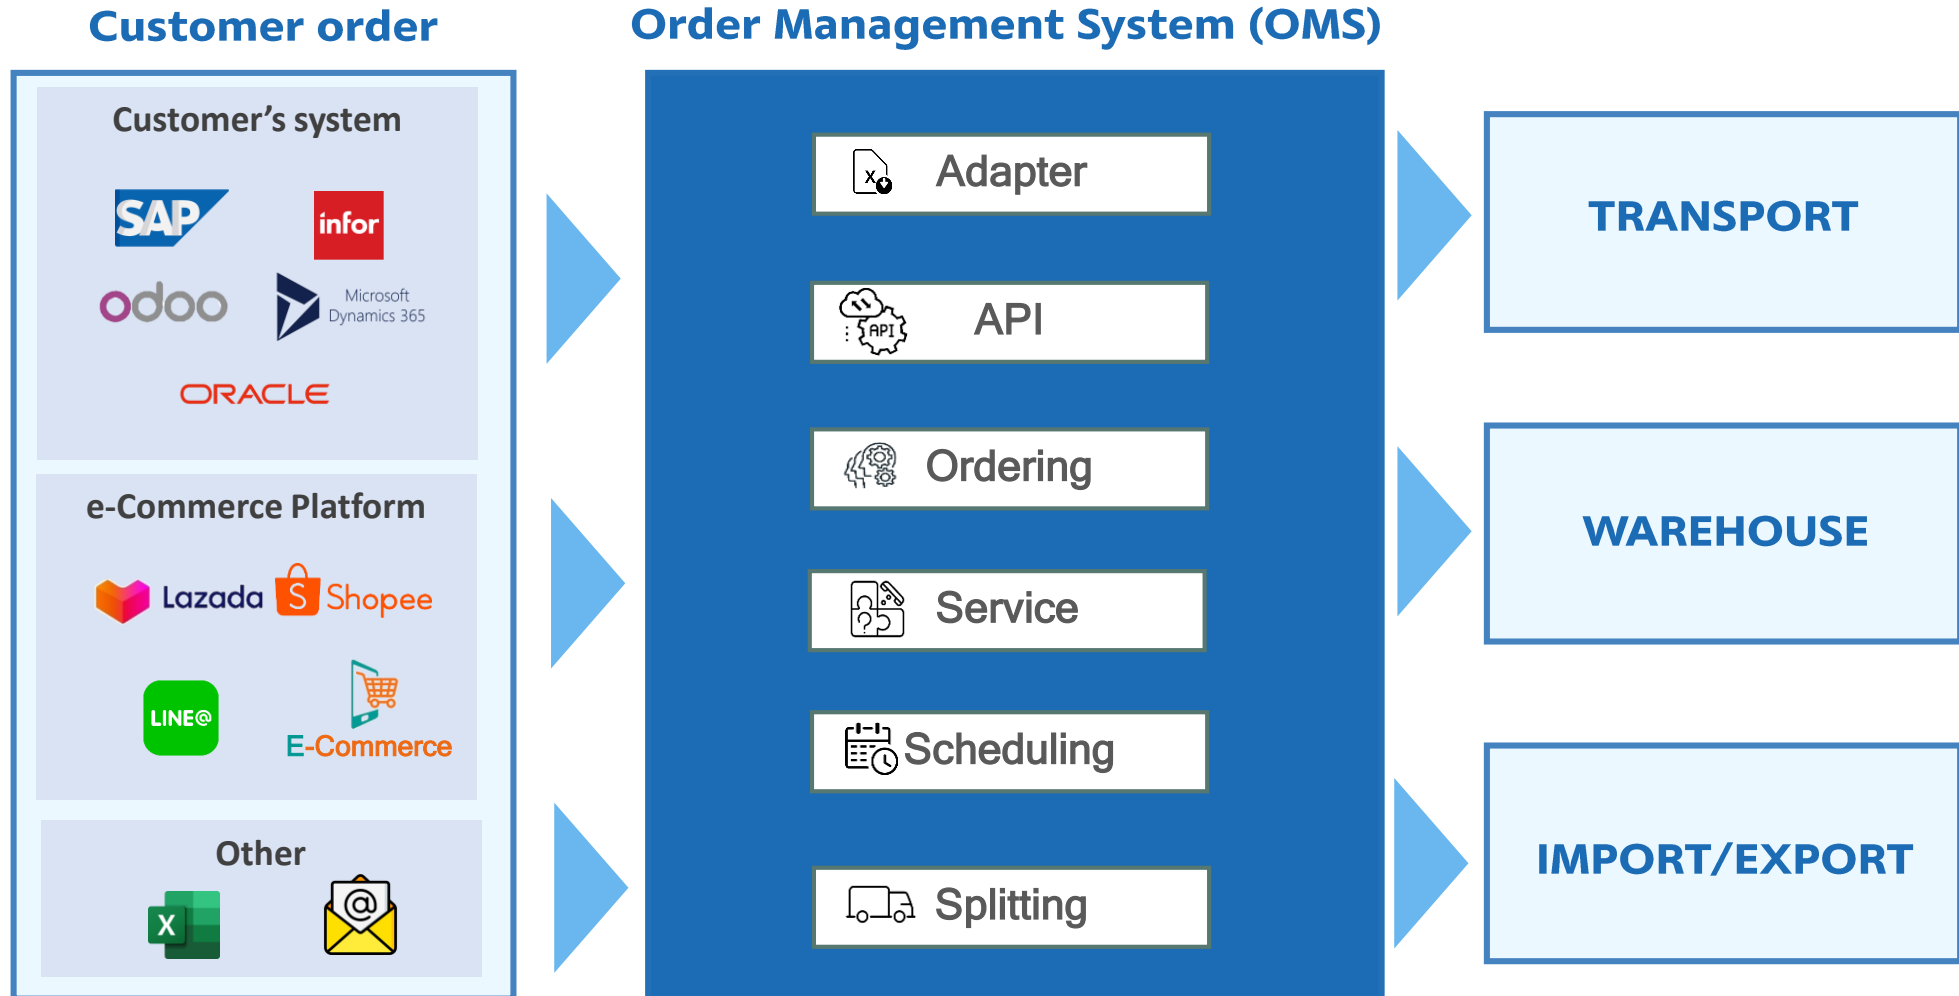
Customer order

Customer's system

SAP

infor

odoo

Microsoft Dynamics 365

ORACLE

e-Commerce Platform

Lazada

Shopee

LINE@

E-Commerce

Other

X

@

Order Management System (OMS)

Adapter

API

Ordering

Service

Scheduling

Splitting

TRANSPORT

WAREHOUSE

IMPORT/EXPORT